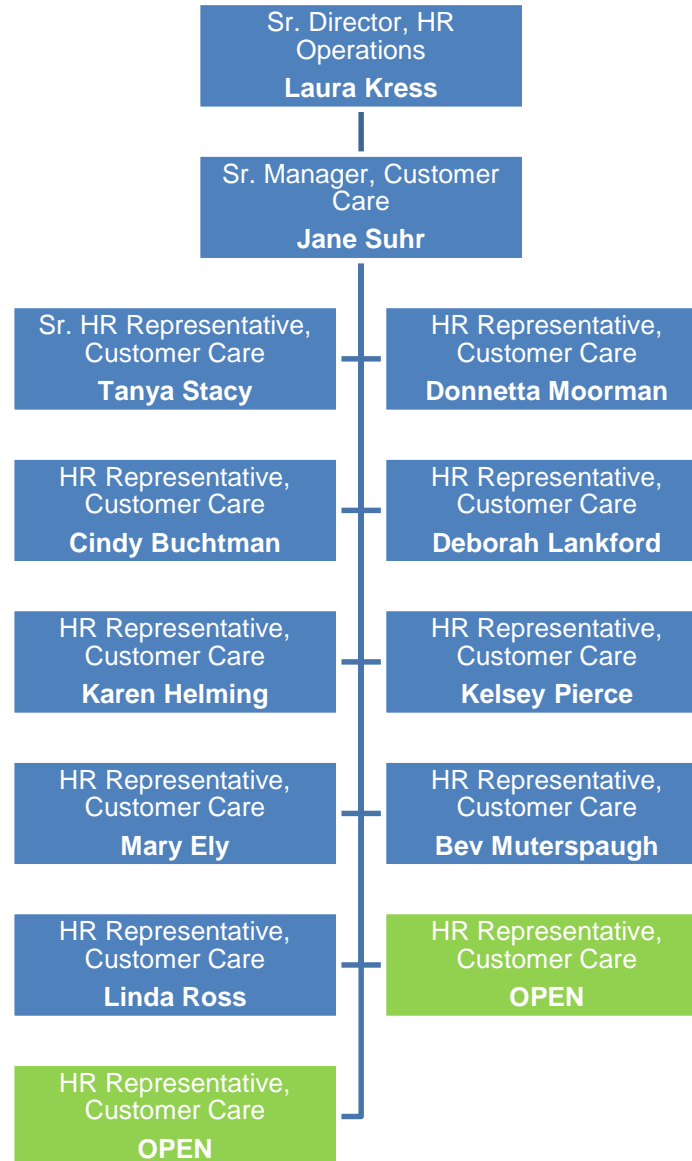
Sr. Director, HR Operations
Laura Kress

Sr. Manager, Customer Care
Jane Suhr

Sr. HR Representative, Customer Care
Tanya Stacy

HR Representative, Customer Care
Donnetta Moorman

HR Representative, Customer Care
Cindy Buchtman

HR Representative, Customer Care
Deborah Lankford

HR Representative, Customer Care
Karen Helming

HR Representative, Customer Care
Kelsey Pierce

HR Representative, Customer Care
Mary Ely

HR Representative, Customer Care
Bev Muterspaugh

HR Representative, Customer Care
Linda Ross

HR Representative, Customer Care
OPEN

HR Representative, Customer Care
OPEN